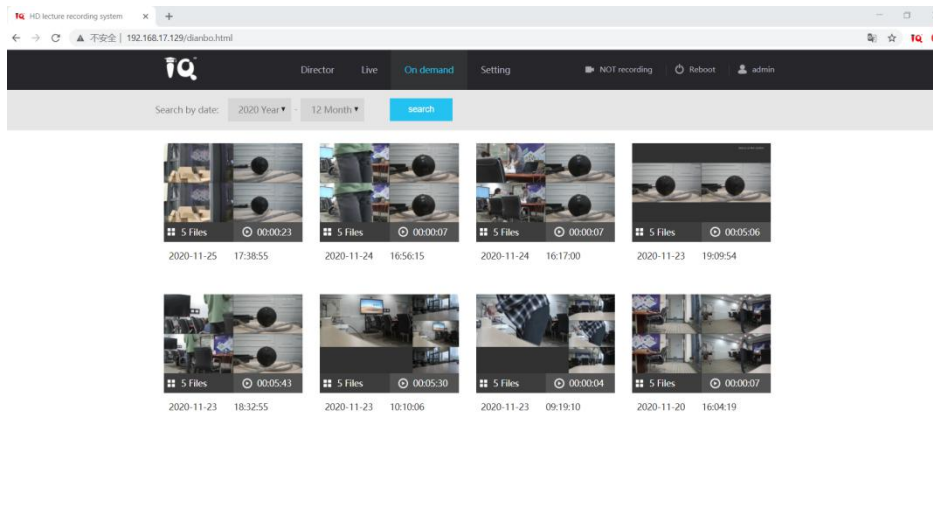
IQ HD lecture recording system × +

← → C ▲ 不安全 | 192.168.17.129/dianbo.html

IQ

Director Live On demand Setting NOT recording Reboot admin

Search by date: 2020 Year - 12 Month search

5 Files 00:00:23
2020-11-25 17:38:55

5 Files 00:00:07
2020-11-24 16:56:15

5 Files 00:00:07
2020-11-24 16:17:00

5 Files 00:05:06
2020-11-23 19:09:54

5 Files 00:05:43
2020-11-23 18:32:55

5 Files 00:05:30
2020-11-23 10:10:06

5 Files 00:00:04
2020-11-23 09:19:10

5 Files 00:00:07
2020-11-20 16:04:19